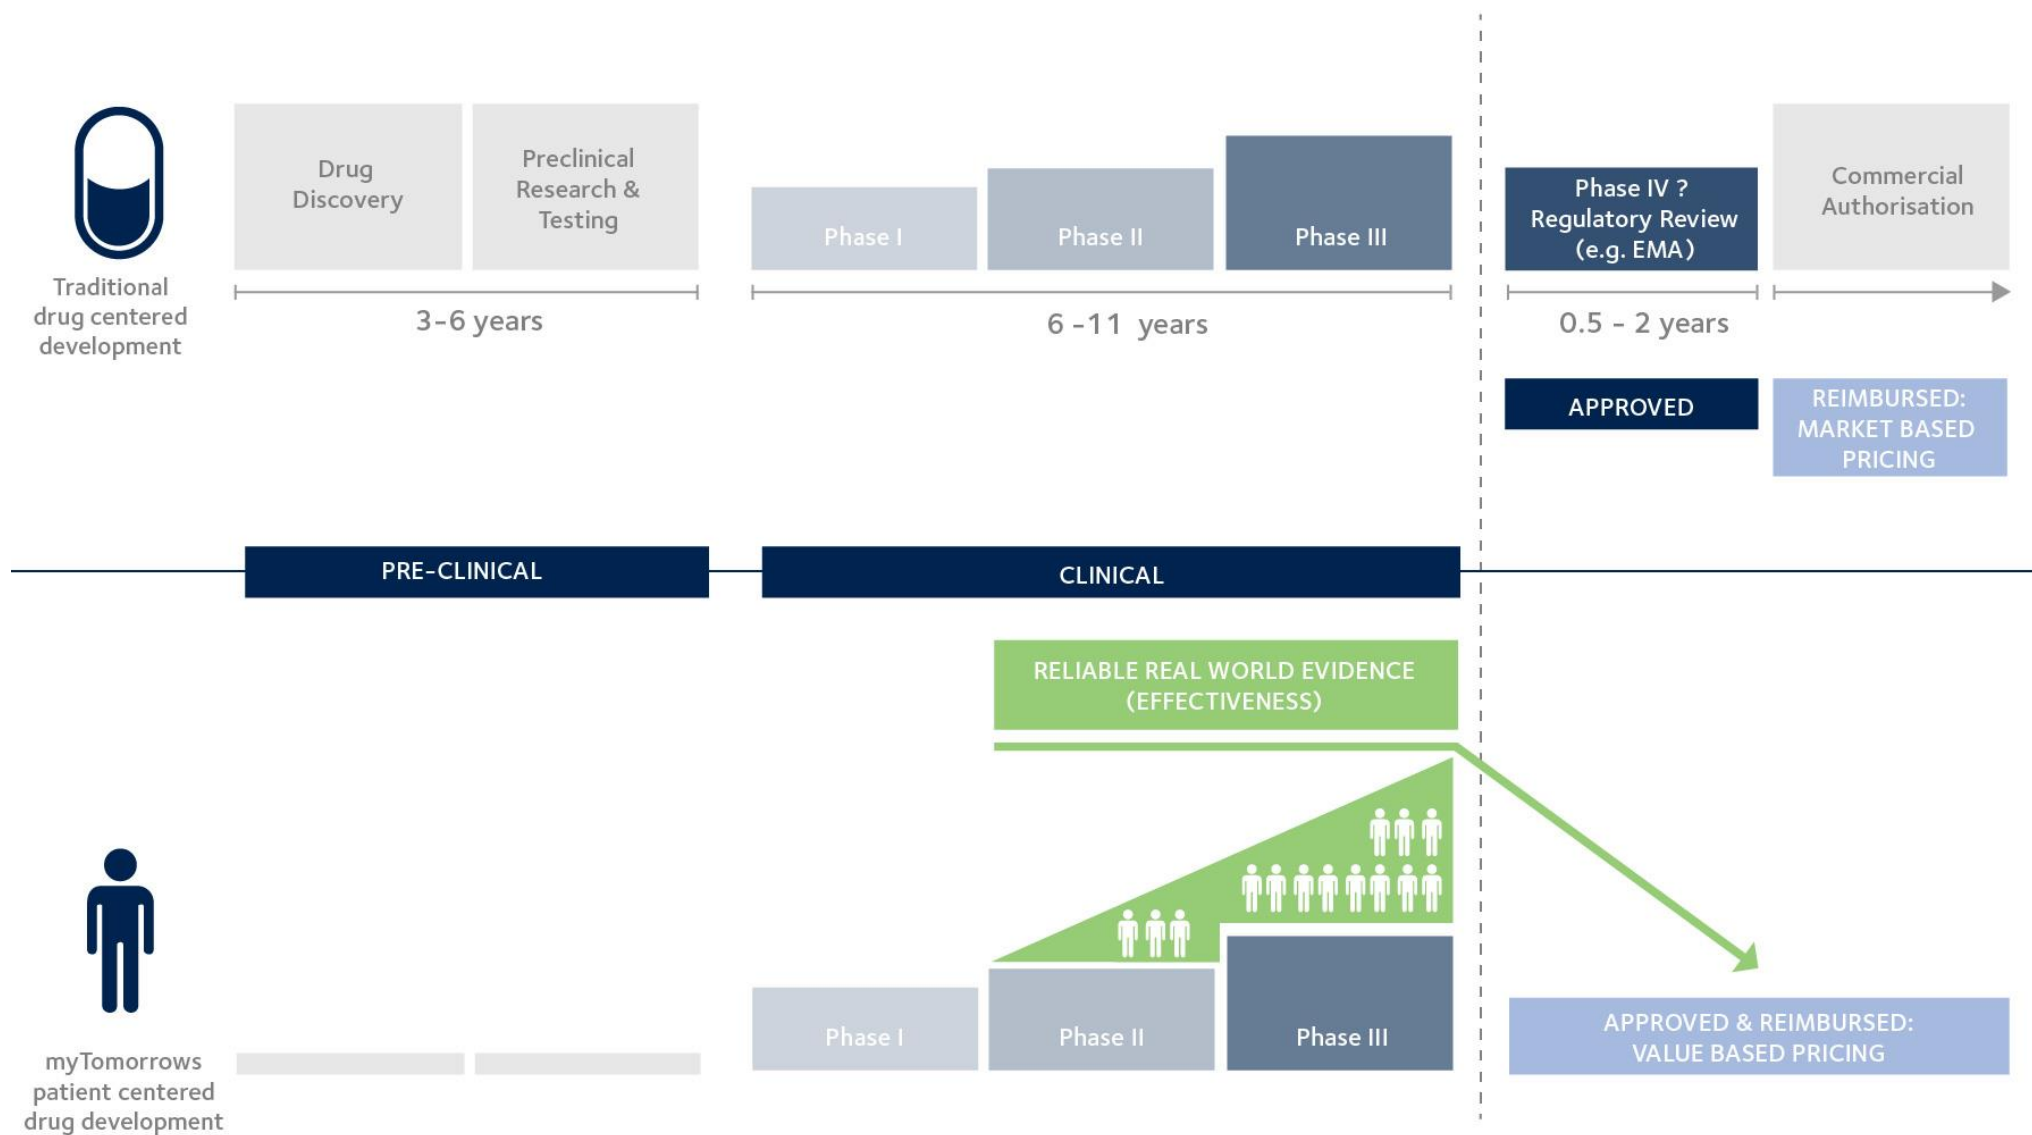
Traditional drug centered development

Drug Discovery

Preclinical Research & Testing

3-6 years

Phase I

Phase II

Phase III

6 -11 years

Phase IV ? Regulatory Review (e.g. EMA)

0.5 - 2 years

Commercial Authorisation

APPROVED

REIMBURSED: MARKET BASED PRICING

PRE-CLINICAL

CLINICAL

RELIABLE REAL WORLD EVIDENCE (EFFECTIVENESS)

myTomorrows patient centered drug development

Phase I

Phase II

Phase III

APPROVED & REIMBURSED: VALUE BASED PRICING